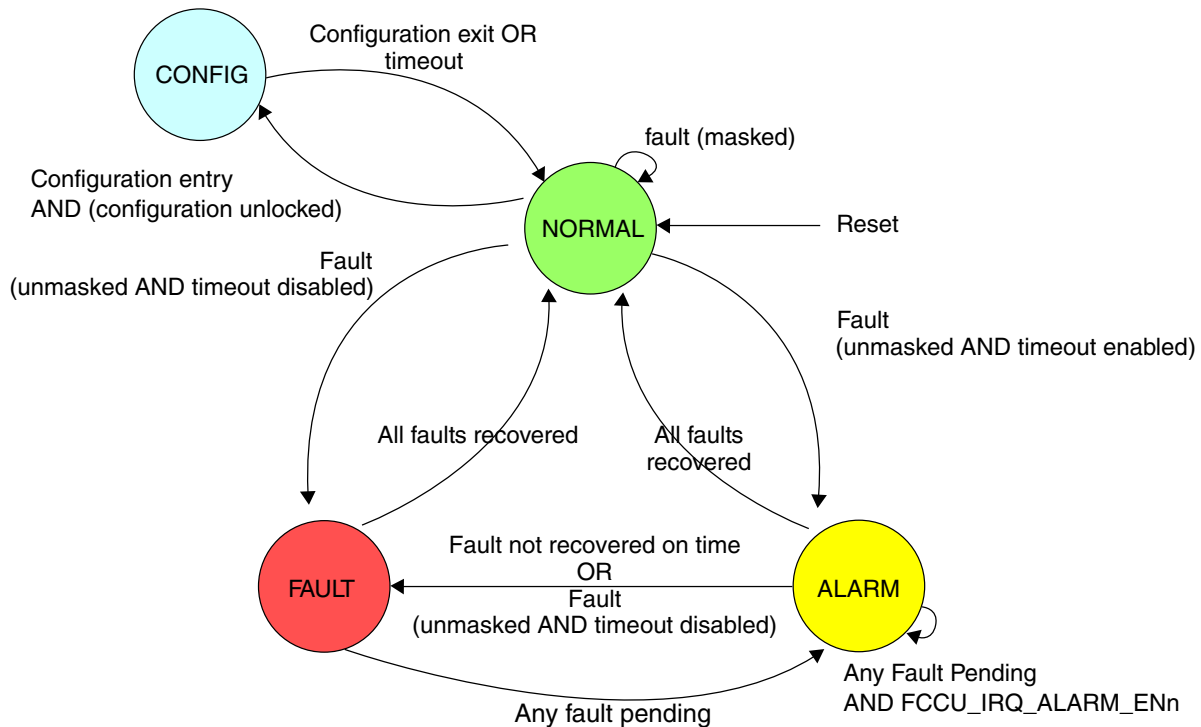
CONFIG

Configuration exit OR timeout

fault (masked)

Configuration entry AND (configuration unlocked)

NORMAL

Reset

Fault (unmasked AND timeout disabled)

Fault (unmasked AND timeout enabled)

All faults recovered

All faults recovered

Fault not recovered on time OR Fault (unmasked AND timeout disabled)

FAULT

ALARM

Any Fault Pending AND FCCU_IRQ_ALARM_ENn

Any fault pending